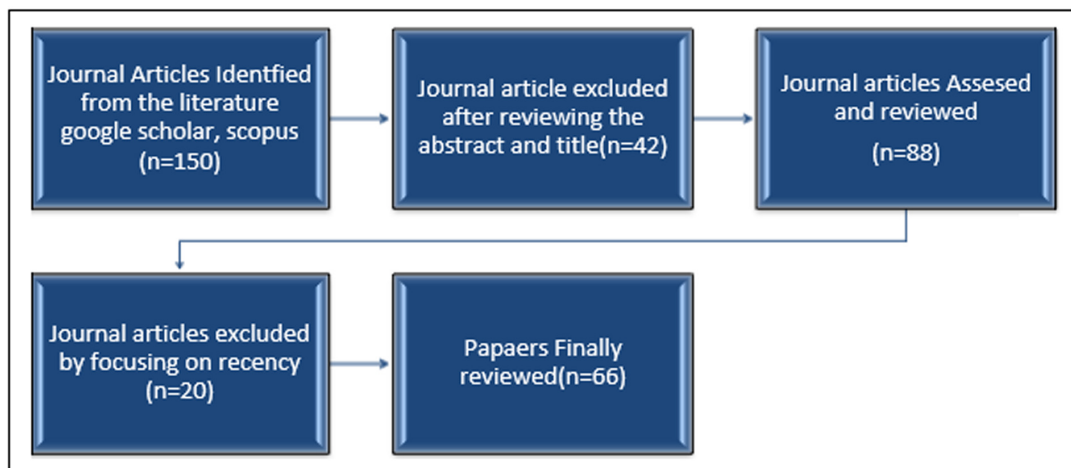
Journal Articles Identfied from the literature google scholar, scopus (n=150)

Journal article excluded after reviewing the abstract and title(n=42)

Journal articles Assesed and reviewed

(n=88)

Journal articles excluded by focusing on recency (n=20)

Papaers Finally reviewed(n=66)